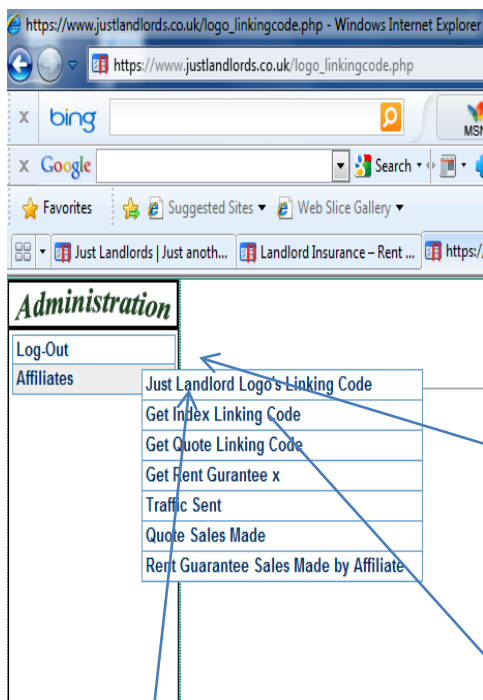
https://www.justlandlords.co.uk/logo_linkingcode.php - Windows Internet Explorer

https://www.justlandlords.co.uk/logo_linkingcode.php

x bing

MSN

x Google Search

Favorites Suggested Sites Web Slice Gallery

Just Landlords | Just anoth... Landlord Insurance – Rent ... https:/

Administration

Log-Out

Affiliates

Just Landlord Logo's Linking Code

Get Index Linking Code

Get Quote Linking Code

Get Rent Gurantee x

Traffic Sent

Quote Sales Made

Rent Guarantee Sales Made by Affiliate